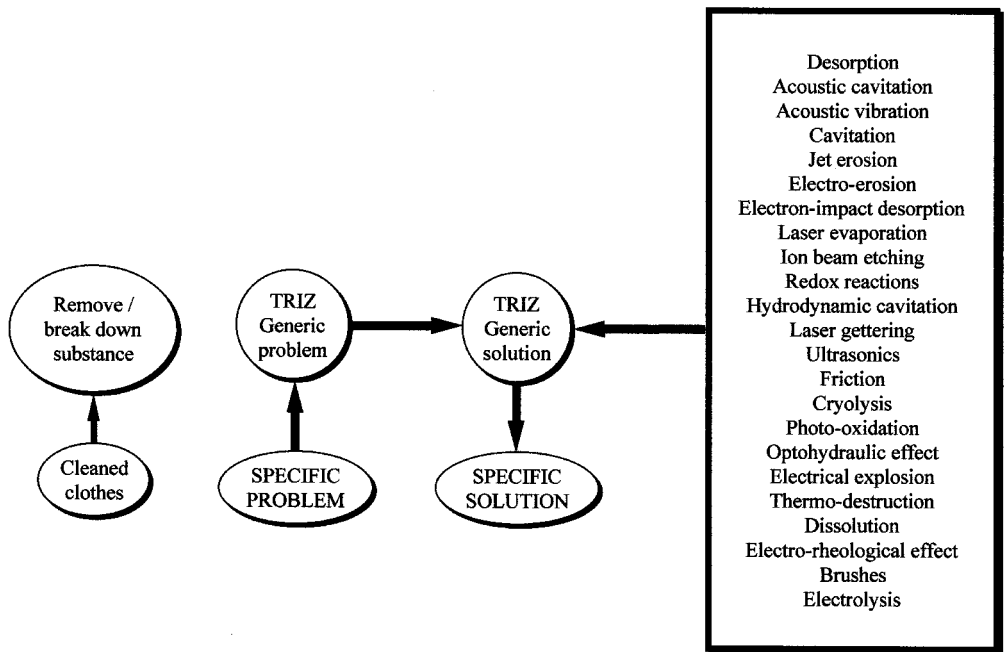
Remove / break down substance

Cleaned clothes

TRIZ Generic problem

SPECIFIC PROBLEM

TRIZ Generic solution

SPECIFIC SOLUTION

Desorption
Acoustic cavitation
Acoustic vibration
Cavitation
Jet erosion
Electro-erosion
Electron-impact desorption
Laser evaporation
Ion beam etching
Redox reactions
Hydrodynamic cavitation
Laser gettering
Ultrasonics
Friction
Cryolysis
Photo-oxidation
Optohydraulic effect
Electrical explosion
Thermo-destruction
Dissolution
Electro-rheological effect
Brushes
Electrolysis